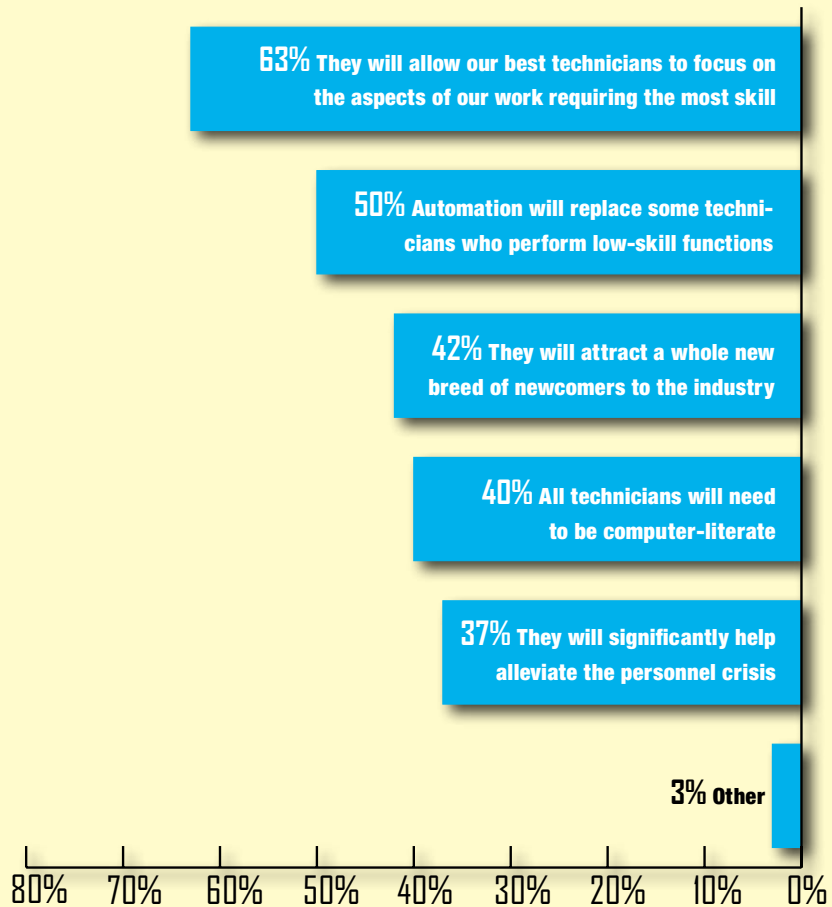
63% They will allow our best technicians to focus on the aspects of our work requiring the most skill

50% Automation will replace some technicians who perform low-skill functions

42% They will attract a whole new breed of newcomers to the industry

40% All technicians will need to be computer-literate

37% They will significantly help alleviate the personnel crisis

3% Other

80% 70% 60% 50% 40% 30% 20% 10% 0%